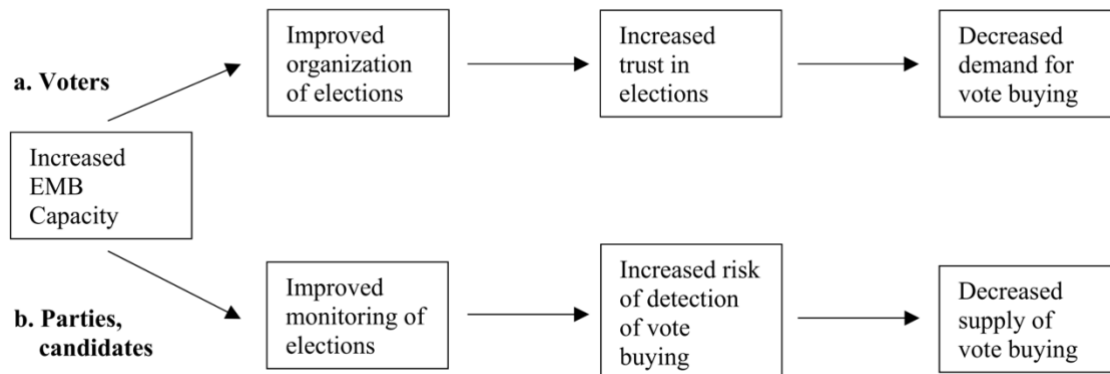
a. Voters

Improved organization of elections

Increased trust in elections

Decreased demand for vote buying

Increased EMB Capacity

b. Parties, candidates

Improved monitoring of elections

Increased risk of detection of vote buying

Decreased supply of vote buying